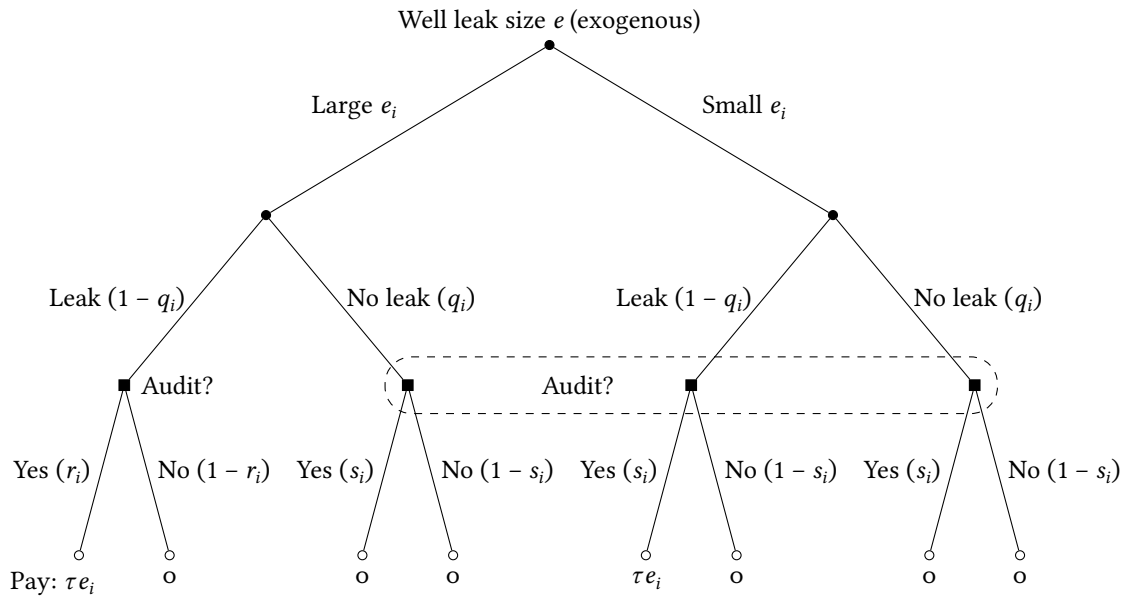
Well leak size $e$ (exogenous)

Large $e_i$

Small $e_i$

Leak $(1 - q_i)$

No leak $(q_i)$

Leak $(1 - q_i)$

No leak $(q_i)$

Audit?

Audit?

Yes $(r_i)$

No $(1 - r_i)$

Yes $(s_i)$

No $(1 - s_i)$

Yes $(s_i)$

No $(1 - s_i)$

Yes $(s_i)$

No $(1 - s_i)$

Pay: $\tau e_i$

0

0

0

$\tau e_i$

0

0

0